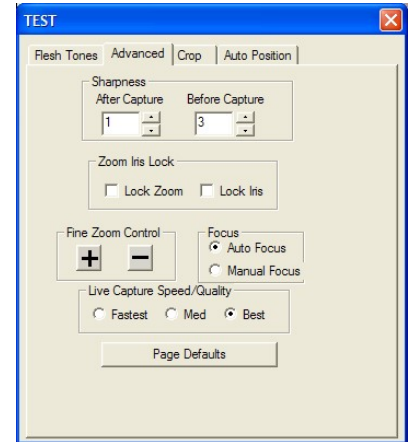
TEST

Flesh Tones | Advanced | Crop | Auto Position

Sharpness
After Capture
1
Before Capture
3

Zoom Iris Lock
Lock Zoom
Lock Iris

Fine Zoom Control
+
−

Focus
Auto Focus
Manual Focus

Live Capture Speed/Quality
Fastest
Med
Best

Page Defaults